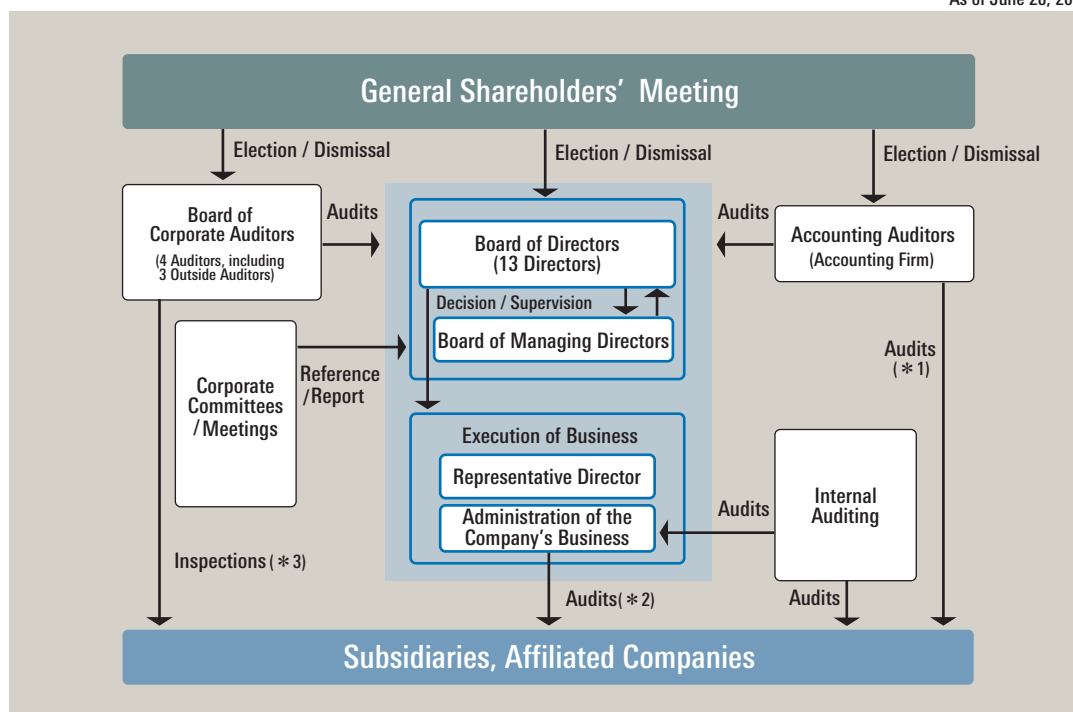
As of June 28, 20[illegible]

General Shareholders' Meeting

Election / Dismissal

Election / Dismissal

Election / Dismissal

Board of Corporate Auditors
(4 Auditors, including 3 Outside Auditors)

Audits

Board of Directors
(13 Directors)

Decision / Supervision

Board of Managing Directors

Audits

Accounting Auditors
(Accounting Firm)

Corporate Committees /Meetings

Reference /Report

Audits
(＊1)

Execution of Business

Representative Director

Administration of the Company's Business

Audits

Internal Auditing

Inspections (＊3)

Audits(＊2)

Audits

Subsidiaries, Affiliated Companies